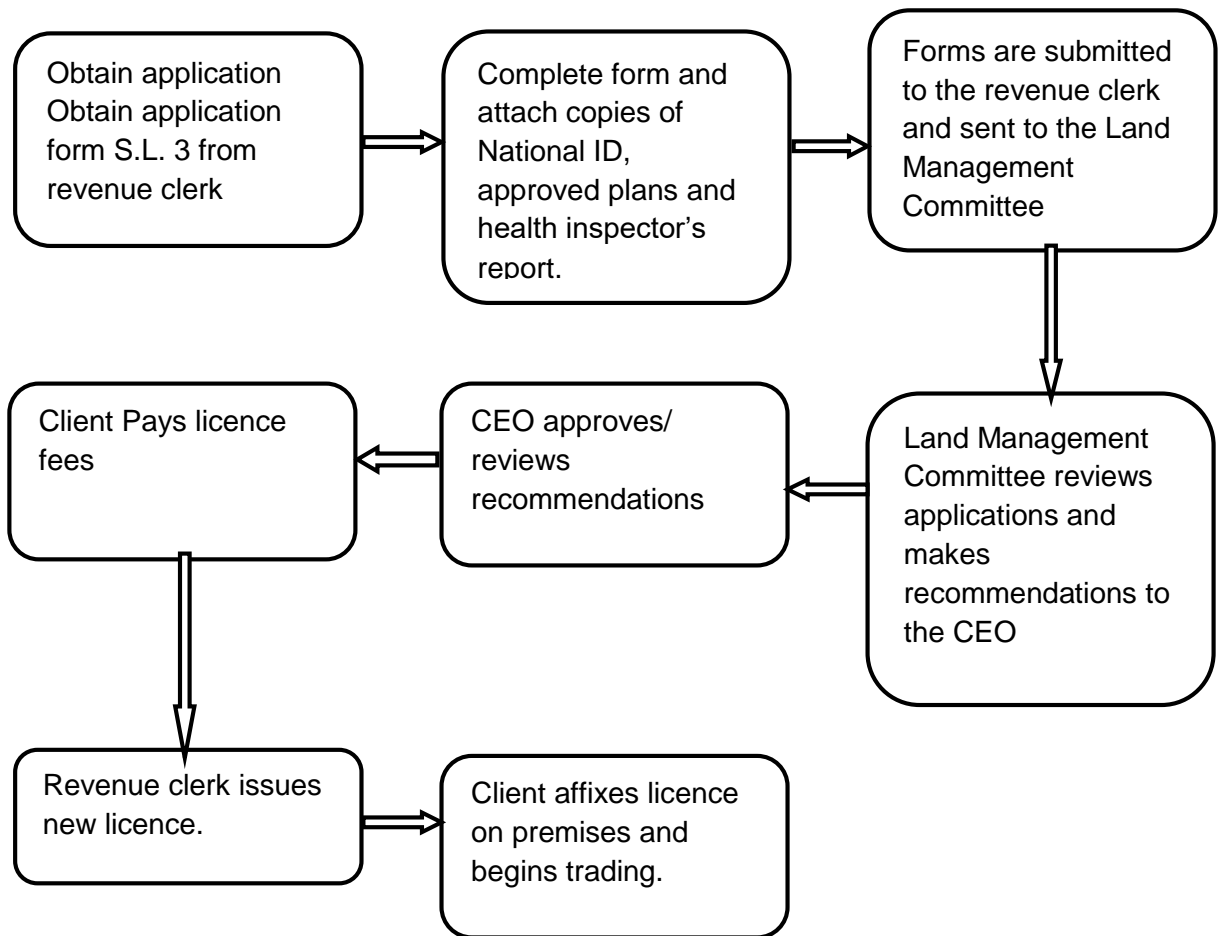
Obtain application Obtain application form S.L. 3 from revenue clerk

Complete form and attach copies of National ID, approved plans and health inspector’s report.

Forms are submitted to the revenue clerk and sent to the Land Management Committee

Land Management Committee reviews applications and makes recommendations to the CEO

CEO approves/ reviews recommendations

Client Pays licence fees

Revenue clerk issues new licence.

Client affixes licence on premises and begins trading.